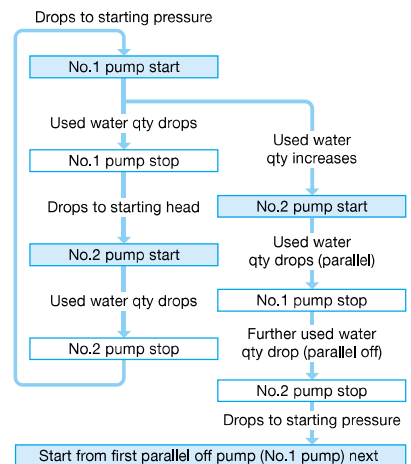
Drops to starting pressure

No.1 pump start

Used water qty drops

No.1 pump stop

Drops to starting head

No.2 pump start

Used water qty drops

No.2 pump stop

Used water qty increases

No.2 pump start

Used water qty drops (parallel)

No.1 pump stop

Further used water qty drop (parallel off)

No.2 pump stop

Drops to starting pressure

Start from first parallel off pump (No.1 pump) next